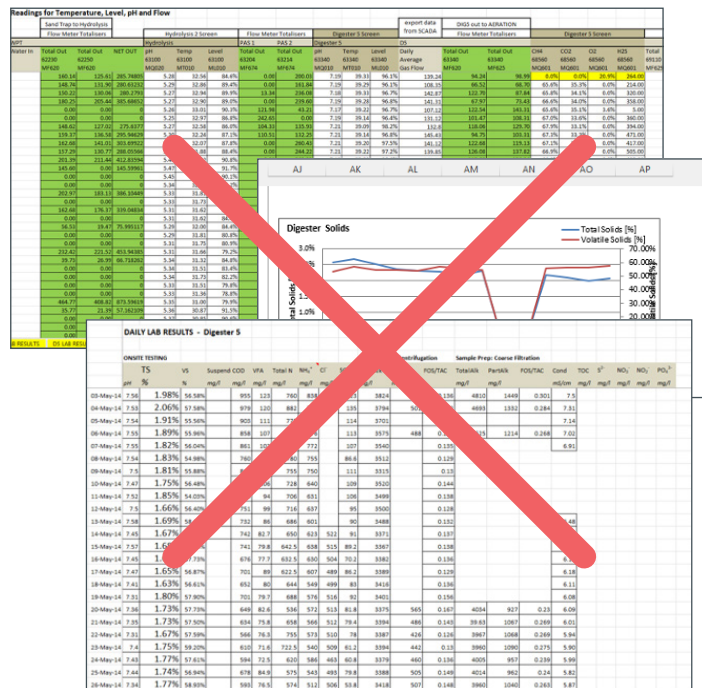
Readings for Temperature, Level, pH and Flow

Sand Trap to Hydrolysis

Flow Meter Totalisers

Hydrolysis 2 Screen

Flow Meter Totalisers

Digester 5 Screen

export data from SCADA

DIG5 out to AERATION

Flow Meter Totalisers

Digester 5 Screen

AJ AK AL AM AN AO AP

Digester Solids

Total Solids [%]

Volatile Solids [%]

3.0%

70.00%

60.00%

50.00%

40.00%

DAILY LAB RESULTS - Digester 5

ONSITE TESTING

Centrifugation

Sample Prep: Course Filtration

| | pH | TS % | VS | Suspend COD | VFA | Total N | $NH_4^+$ | $Cl^-$ | | | FOS/TAC | TotalAlk | PartAlk | FOS/TAC | Cond | TOC | $S^{2-}$ | $NO_3^-$ | $NO_2^-$ | $PO_4^{3-}$ |
|---|---|---|---|---|---|---|---|---|---|---|---|---|---|---|---|---|---|---|---|---|
| 03-May-14 | 7.56 | 1.98% | 56.58% | | 955 | 123 | 760 | | | 3824 | | | | | | | | | | |
| 04-May-14 | 7.53 | 2.06% | 57.58% | | 979 | 120 | 882 | | 135 | 3794 | | 4693 | 1332 | 0.284 | 7.1 | | | | | |
| 05-May-14 | 7.54 | 1.91% | 55.56% | | 905 | 111 | | | 114 | 3701 | | | | | 7.14 | | | | | |
| 06-May-14 | 7.55 | 1.89% | 55.96% | | 858 | 107 | | | 113 | 3575 | | | 1215 | 0.268 | 7.02 | | | | | |
| 07-May-14 | 7.55 | 1.82% | 56.04% | | 861 | 100 | 772 | | 107 | 3540 | | | | | 6.91 | | | | | |
| 08-May-14 | 7.54 | 1.83% | 54.98% | | 760 | | 755 | | 86.6 | 3512 | | | | | | | | | | |
| 09-May-14 | 7.5 | 1.81% | 55.88% | | | | 755 | 750 | 111 | 3315 | | | | | | | | | | |
| 10-May-14 | 7.47 | 1.75% | 56.48% | | | | 728 | 640 | 109 | 3520 | | | | | | | | | | |
| 11-May-14 | 7.52 | 1.85% | 54.03% | | 94 | | 706 | 631 | 106 | 3499 | | | | | | | | | | |
| 12-May-14 | 7.5 | 1.66% | 56.40% | | 751 | 99 | 716 | 637 | 95 | 3500 | | | | | | | | | | |
| 13-May-14 | 7.58 | 1.69% | 58.28% | | 732 | 86 | 686 | 601 | 90 | 3488 | | | | | | | | | | |
| 14-May-14 | 7.45 | 1.67% | | | 742 | 82.7 | 650 | 623 | 522 | 91 | 3371 | | | | | | | | | |
| 15-May-14 | 7.57 | 1.67% | | | 741 | 79.8 | 642.5 | 658 | 515 | 89.2 | 3567 | | | | | | | | | |
| 16-May-14 | 7.45 | 1.6 | 57.73% | | 676 | 77.7 | 632.5 | 630 | 504 | 70.1 | 3382 | | | | | | | | | |
| 17-May-14 | 7.45 | 1.65% | 56.87% | | 701 | 80 | 622.5 | 607 | 489 | 80.2 | 3389 | | | | 6.13 | | | | | |
| 18-May-14 | 7.41 | 1.63% | 56.61% | | 652 | 80 | 644 | 549 | 499 | 83 | 3416 | | | | 6.11 | | | | | |
| 19-May-14 | 7.31 | 1.80% | 57.90% | | 701 | 79.7 | 688 | 576 | 516 | 92 | 3401 | | | | 6.08 | | | | | |
| 20-May-14 | 7.36 | 1.73% | 57.73% | | 649 | 82.6 | 536 | 572 | 513 | 81.8 | 3375 | 565 | 0.167 | 4034 | 927 | 0.23 | 6.09 | | | |
| 21-May-14 | 7.35 | 1.73% | 57.50% | | 634 | 75.8 | 658 | 566 | 512 | 79.4 | 3394 | 486 | 0.143 | 3963 | 1067 | 0.269 | 6.01 | | | |
| 22-May-14 | 7.31 | 1.67% | 57.59% | | 566 | 76.3 | 755 | 573 | 510 | 78 | 3387 | 426 | 0.126 | 3967 | 1068 | 0.269 | 5.94 | | | |
| 23-May-14 | 7.4 | 1.75% | 59.20% | | 610 | 71.6 | 722.5 | 540 | 509 | 61.2 | 3394 | 442 | 0.13 | 3960 | 1090 | 0.275 | 5.90 | | | |
| 24-May-14 | 7.43 | 1.77% | 57.61% | | 594 | 72.5 | 620 | 586 | 463 | 60.8 | 3379 | 460 | 0.136 | 4005 | 957 | 0.239 | 5.99 | | | |
| 25-May-14 | 7.44 | 1.74% | 56.94% | | 678 | 84.9 | 575 | 543 | 493 | 79.8 | 3408 | 505 | 0.149 | 4014 | 962 | 0.24 | 5.82 | | | |
| 26-May-14 | 7.34 | 1.77% | 58.93% | | 593 | 76.5 | 574 | 512 | 506 | 50.8 | 3418 | 507 | 0.148 | 3960 | 1040 | 0.263 | 5.87 | | | |